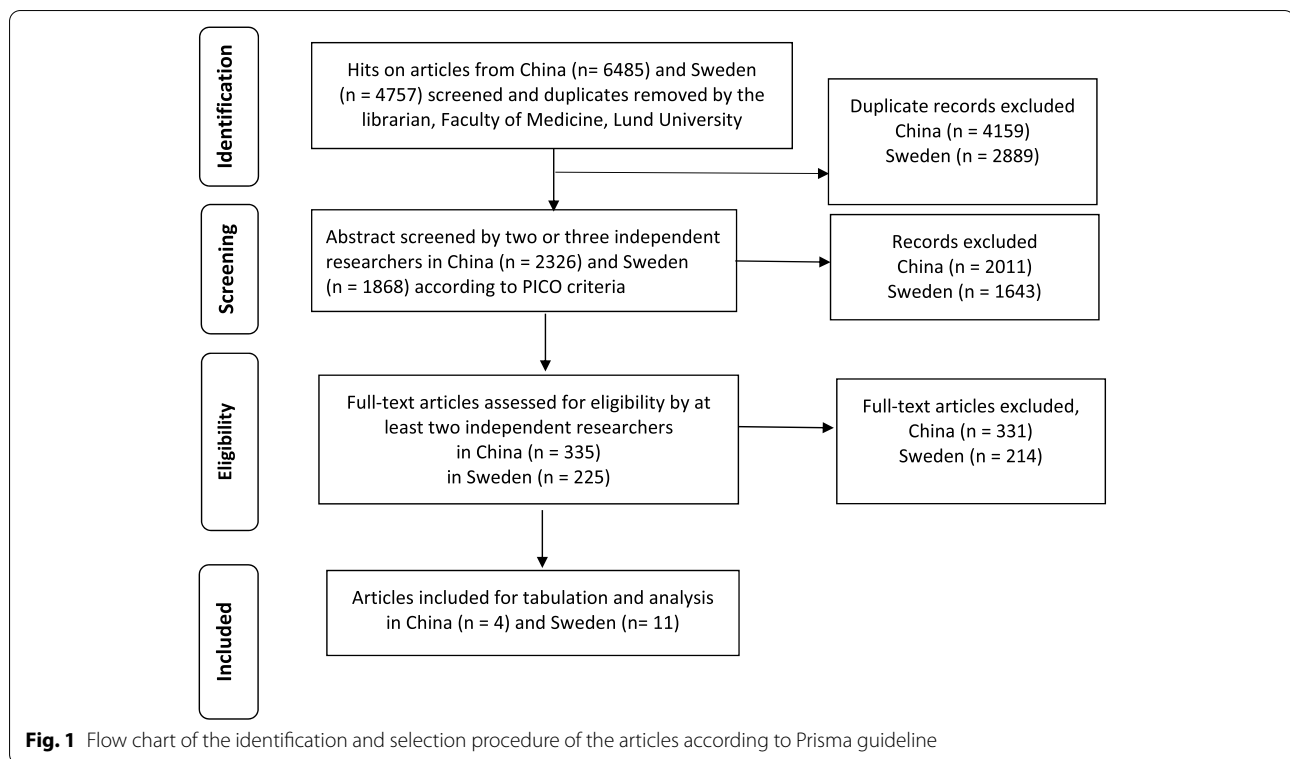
Identification

Hits on articles from China (n= 6485) and Sweden (n = 4757) screened and duplicates removed by the librarian, Faculty of Medicine, Lund University

Duplicate records excluded
China (n = 4159)
Sweden (n = 2889)

Screening

Abstract screened by two or three independent researchers in China (n = 2326) and Sweden (n = 1868) according to PICO criteria

Records excluded
China (n = 2011)
Sweden (n = 1643)

Eligibility

Full-text articles assessed for eligibility by at least two independent researchers
in China (n = 335)
in Sweden (n = 225)

Full-text articles excluded,
China (n = 331)
Sweden (n = 214)

Included

Articles included for tabulation and analysis in China (n = 4) and Sweden (n= 11)

Fig. 1 Flow chart of the identification and selection procedure of the articles according to Prisma guideline